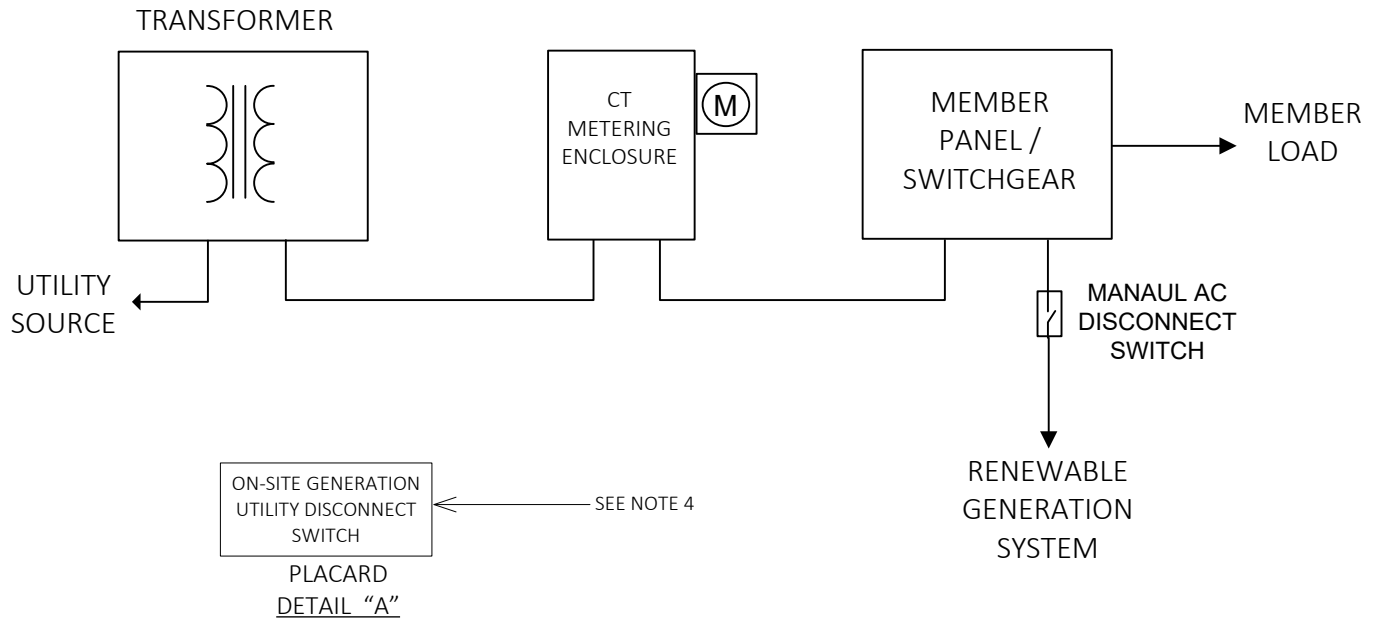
TRANSFORMER

CT METERING ENCLOSURE

M

MEMBER PANEL / SWITCHGEAR

MEMBER LOAD

UTILITY SOURCE

MANAUL AC DISCONNECT SWITCH

RENEWABLE GENERATION SYSTEM

ON-SITE GENERATION UTILITY DISCONNECT SWITCH

SEE NOTE 4

PLACARD
DETAIL "A"